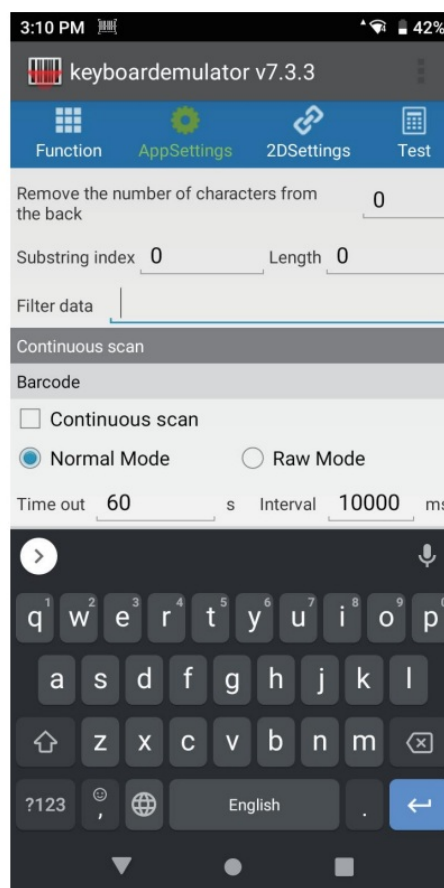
3:10 PM 42%

keyboardemulator v7.3.3

Function AppSettings 2DSettings Test

Remove the number of characters from the back 0

Substring index 0 Length 0

Filter data

Continuous scan

Barcode

Continuous scan

Normal Mode Raw Mode

Time out 60 s Interval 10000 ms

q 1 w 2 e 3 r 4 t 5 y 6 u 7 i 8 o 9 p 0

a s d f g h j k l

z x c v b n m

?123 , English .